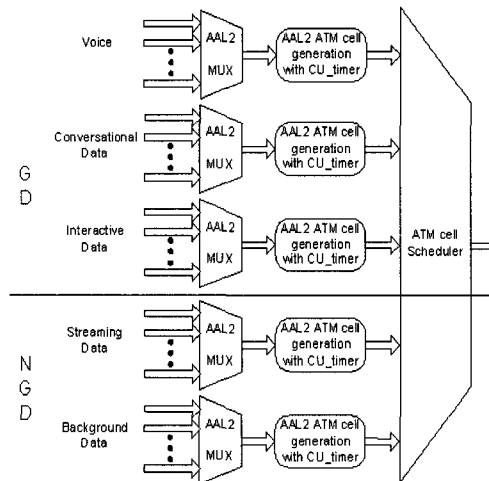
Voice

AAL2 MUX

AAL2 ATM cell generation with CU_timer

Conversational Data

AAL2 MUX

AAL2 ATM cell generation with CU_timer

G D

Interactive Data

AAL2 MUX

AAL2 ATM cell generation with CU_timer

ATM cell Scheduler

Streaming Data

AAL2 MUX

AAL2 ATM cell generation with CU_timer

N G D

Background Data

AAL2 MUX

AAL2 ATM cell generation with CU_timer